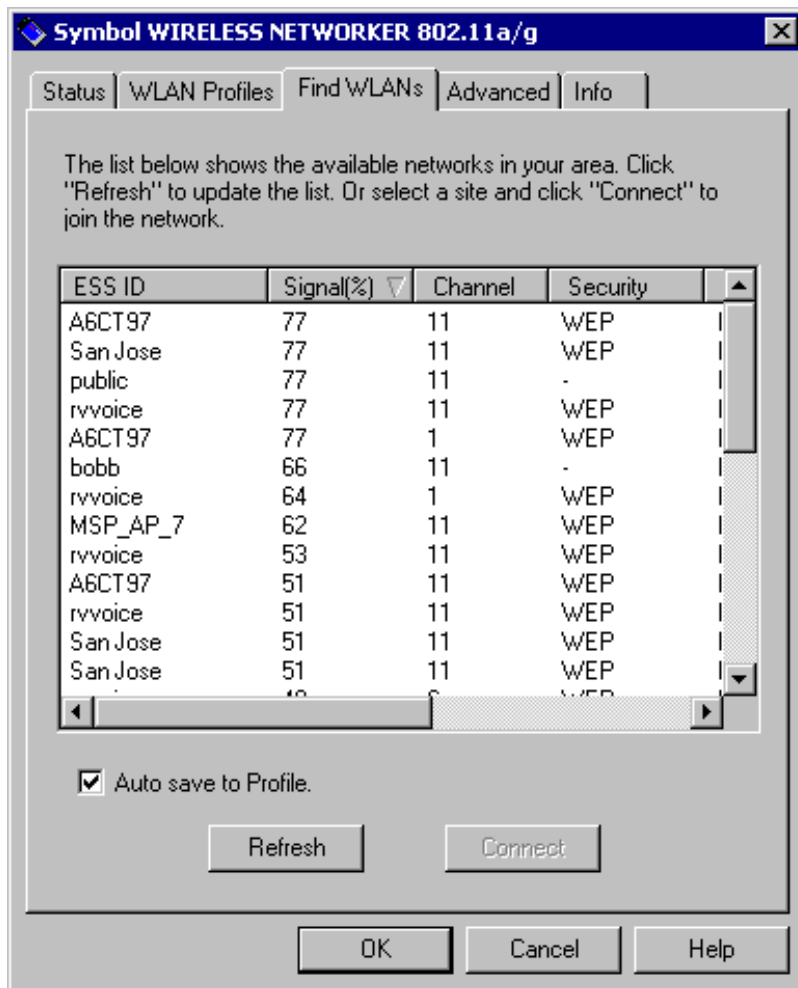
Symbol WIRELESS NETWORKER 802.11a/g

Status | WLAN Profiles | Find WLANs | Advanced | Info

The list below shows the available networks in your area. Click "Refresh" to update the list. Or select a site and click "Connect" to join the network.

| ESS ID | Signal(%) | Channel | Security |
|---|---|---|---|
| A6CT97 | 77 | 11 | WEP |
| San Jose | 77 | 11 | WEP |
| public | 77 | 11 | - |
| rvvoice | 77 | 11 | WEP |
| A6CT97 | 77 | 1 | WEP |
| bobb | 66 | 11 | - |
| rvvoice | 64 | 1 | WEP |
| MSP_AP_7 | 62 | 11 | WEP |
| rvvoice | 53 | 11 | WEP |
| A6CT97 | 51 | 11 | WEP |
| rvvoice | 51 | 11 | WEP |
| San Jose | 51 | 11 | WEP |
| San Jose | 51 | 11 | WEP |
| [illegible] | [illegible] | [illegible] | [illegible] |

Auto save to Profile.

Refresh

Connect

OK

Cancel

Help